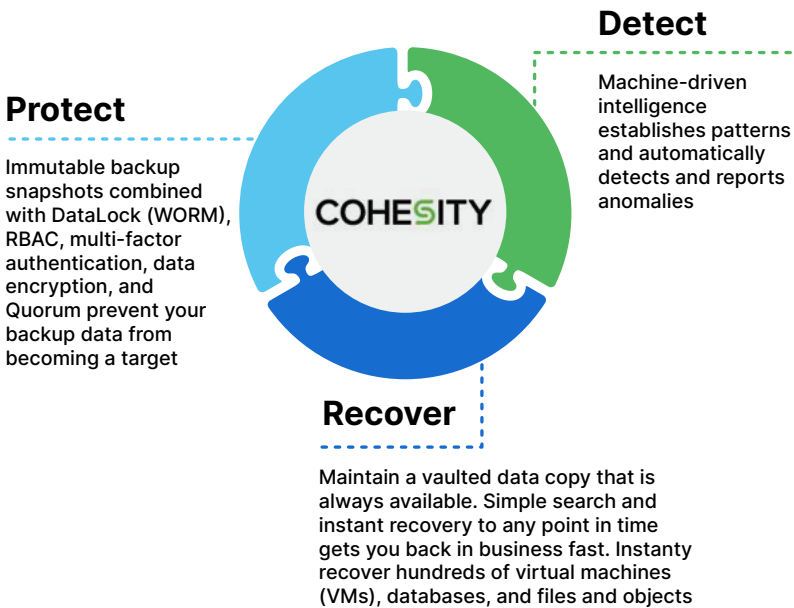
Detect

Machine-driven intelligence establishes patterns and automatically detects and reports anomalies

Protect

Immutable backup snapshots combined with DataLock (WORM), RBAC, multi-factor authentication, data encryption, and Quorum prevent your backup data from becoming a target

COHESITY

Recover

Maintain a vaulted data copy that is always available. Simple search and instant recovery to any point in time gets you back in business fast. Instanty recover hundreds of virtual machines (VMs), databases, and files and objects